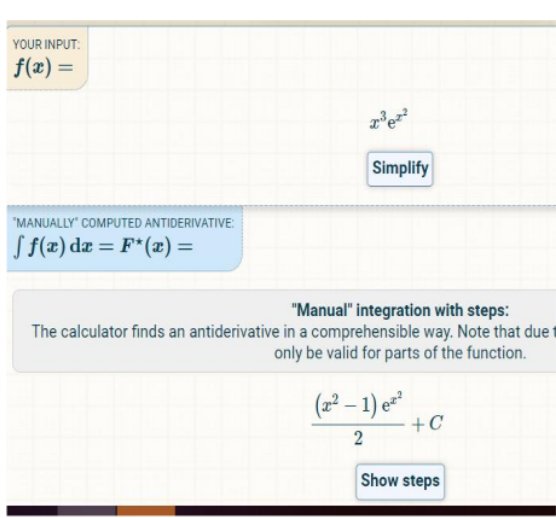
YOUR INPUT:
$f(x) =$

$x^3e^{x^2}$

Simplify

"MANUALLY" COMPUTED ANTIDERIVATIVE:
$\int f(x)\,dx = F^{\star}(x) =$

"Manual" integration with steps:
The calculator finds an antiderivative in a comprehensible way. Note that due t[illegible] only be valid for parts of the function.

$\frac{(x^2-1)e^{x^2}}{2} + C$

Show steps